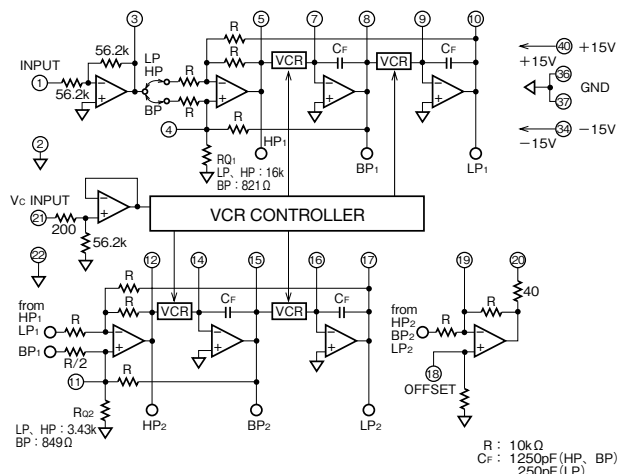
③ ⑤ ⑦ ⑧ ⑨ ⑩

INPUT ① 56.2k 56.2k LP HP BP R R R R VCR CF VCR CF

④ R HP1 BP1 LP1

RQ1 LP、HP : 16k BP : 821Ω

② ⑳ +15V +15V ㊱ GND ㊲ ㉞ −15V −15V

Vc INPUT ㉑ 200 56.2k

VCR CONTROLLER

㉒

⑫ ⑭ ⑮ ⑯ ⑰ ⑲ ⑳

R R VCR CF VCR CF

from HP1 LP1 R

BP1 R/2

⑪ R

RQ2

LP、HP : 3.43k BP : 849Ω

HP2 BP2 LP2

R 40

from HP2 BP2 LP2 R

⑱ OFFSET

R : 10kΩ
CF : 1250pF(HP、BP)
250pF(LP)